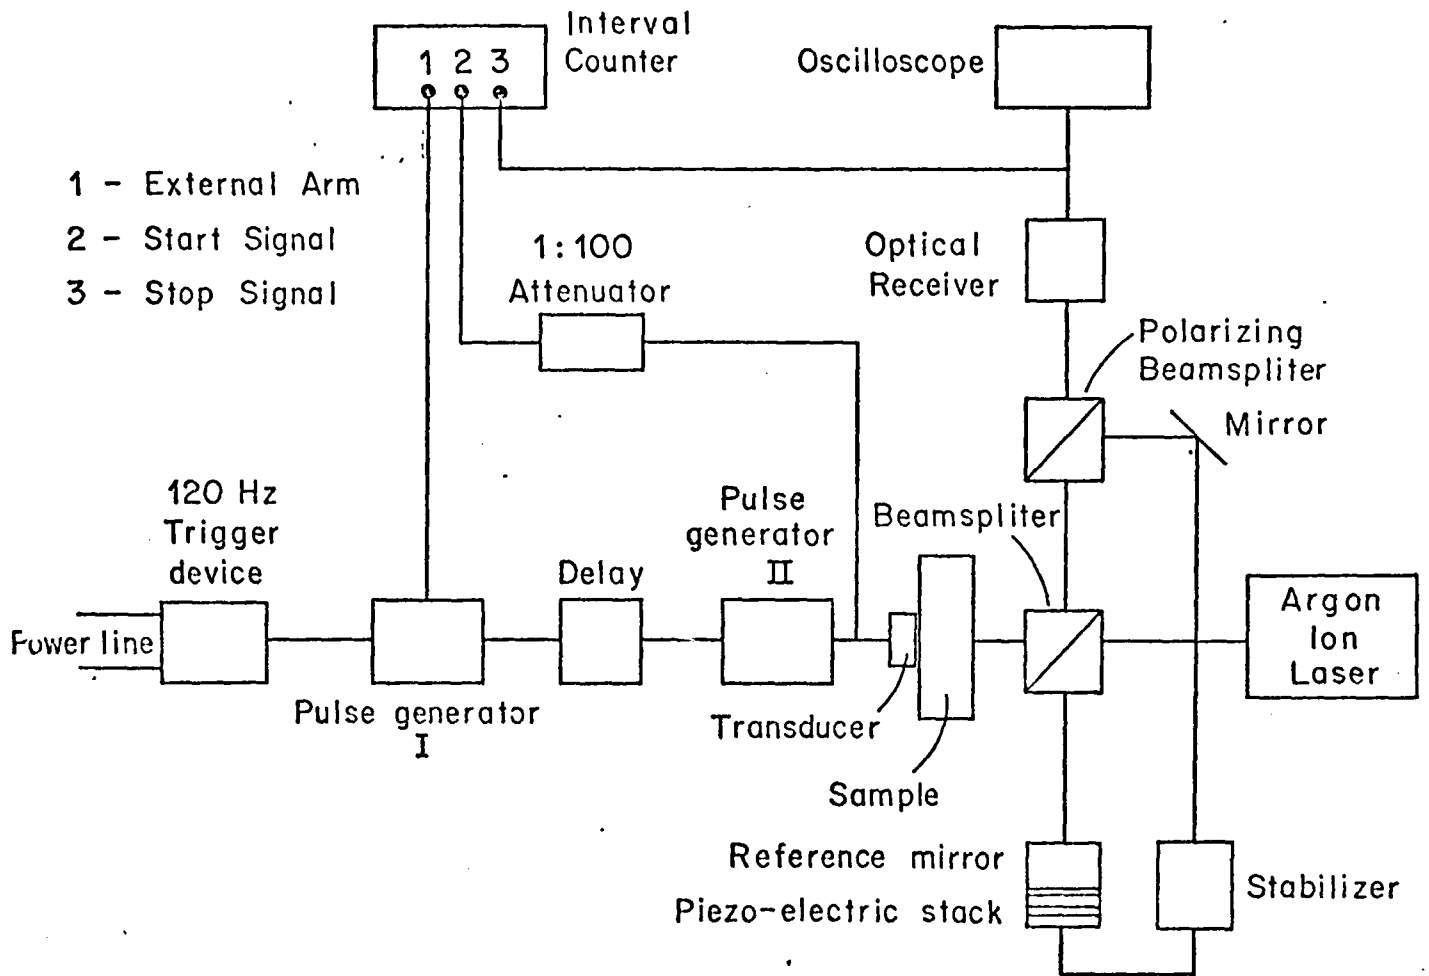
Interval Counter
1 2 3
Oscilloscope
1 - External Arm
2 - Start Signal
3 - Stop Signal
1:100 Attenuator
Optical Receiver
Polarizing Beamspliter
Mirror
120 Hz Trigger device
Pulse generator II
Beamspliter
Delay
Argon Ion Laser
Fower line
Pulse generator I
Transducer
Sample
Reference mirror
Piezo-electric stack
Stabilizer